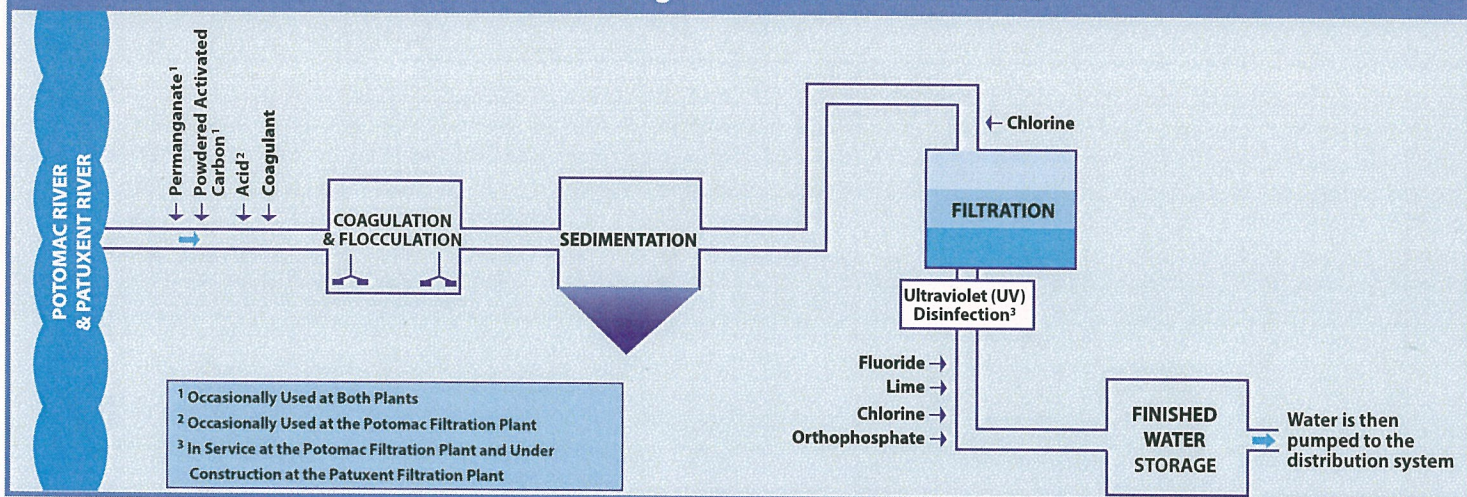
POTOMAC RIVER & PATUXENT RIVER

Permanganate$^1$
Powdered Activated Carbon$^1$
Acid$^2$
Coagulant

COAGULATION & FLOCCULATION

SEDIMENTATION

Chlorine

FILTRATION

Ultraviolet (UV) Disinfection$^3$

Fluoride
Lime
Chlorine
Orthophosphate

FINISHED WATER STORAGE

Water is then pumped to the distribution system

$^1$ Occasionally Used at Both Plants
$^2$ Occasionally Used at the Potomac Filtration Plant
$^3$ In Service at the Potomac Filtration Plant and Under Construction at the Patuxent Filtration Plant